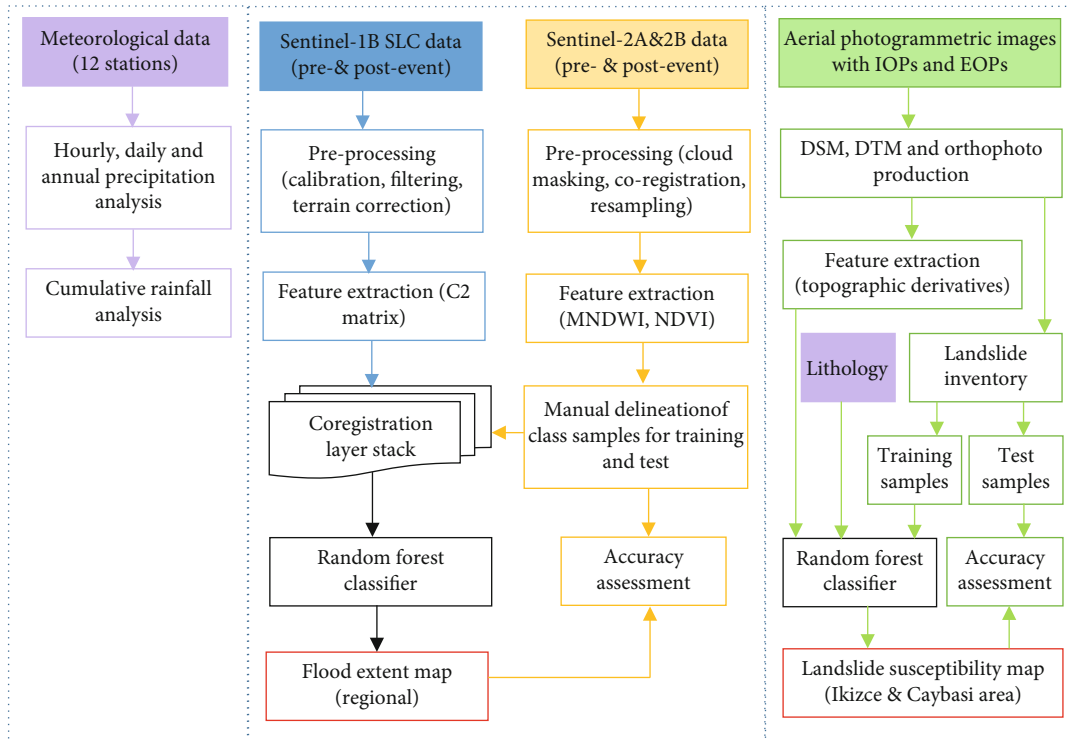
Meteorological data (12 stations)

Hourly, daily and annual precipitation analysis

Cumulative rainfall analysis

Sentinel-1B SLC data (pre-& post-event)

Pre-processing (calibration, filtering, terrain correction)

Feature extraction (C2 matrix)

Coregistration layer stack

Random forest classifier

Flood extent map (regional)

Sentinel-2A&2B data (pre- & post-event)

Pre-processing (cloud masking, co-registration, resampling)

Feature extraction (MNDWI, NDVI)

Manual delineationof class samples for training and test

Accuracy assessment

Aerial photogrammetric images with IOPs and EOPs

DSM, DTM and orthophoto production

Feature extraction (topographic derivatives)

Lithology

Landslide inventory

Training samples

Test samples

Random forest classifier

Accuracy assessment

Landslide susceptibility map (Ikizce & Caybasi area)